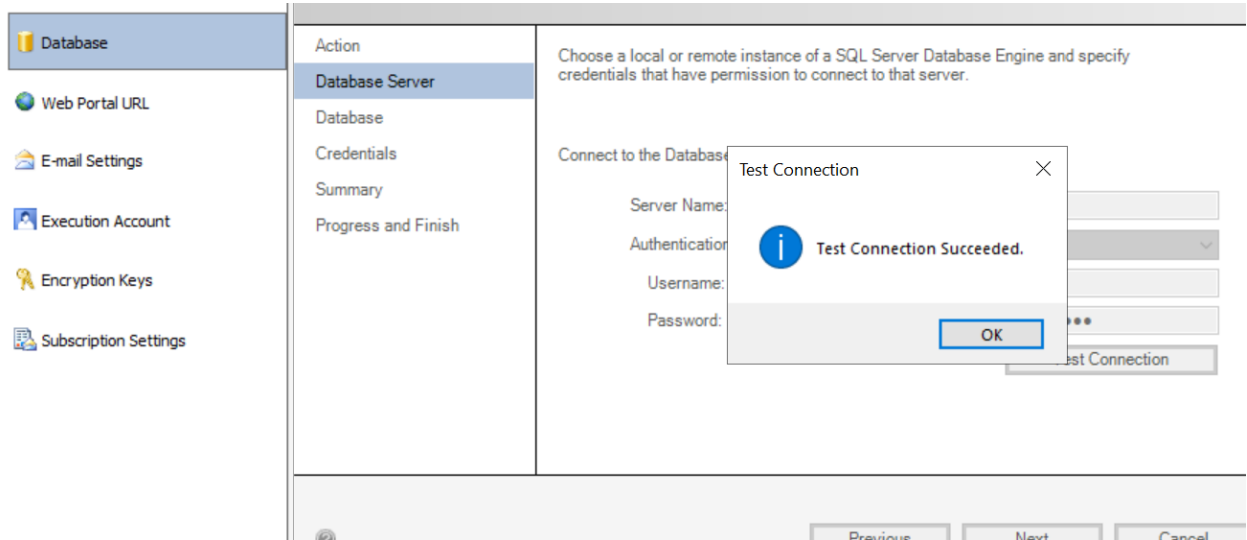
Database

Web Portal URL

E-mail Settings

Execution Account

Encryption Keys

Subscription Settings

Action

Database Server

Database

Credentials

Summary

Progress and Finish

Choose a local or remote instance of a SQL Server Database Engine and specify credentials that have permission to connect to that server.

Connect to the Database

Server Name:

Authentication

Username:

Password:

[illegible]est Connection

Test Connection

Test Connection Succeeded.

OK

Previous

Next

Cancel